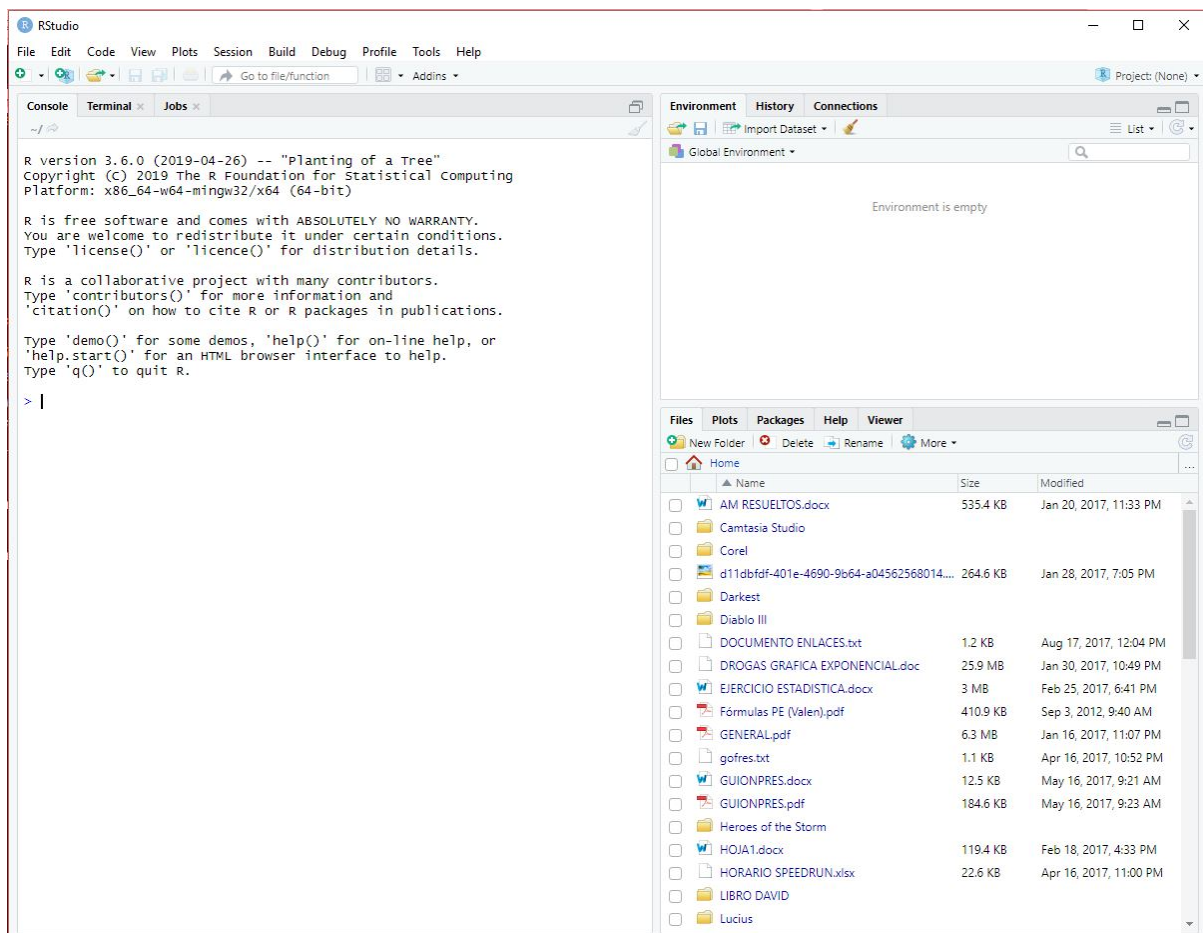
RStudio

File Edit Code View Plots Session Build Debug Profile Tools Help

Go to file/function Addins

Project: (None)

Console Terminal Jobs

~/

R version 3.6.0 (2019-04-26) -- "Planting of a Tree"
Copyright (C) 2019 The R Foundation for Statistical Computing
Platform: x86_64-w64-mingw32/x64 (64-bit)

R is free software and comes with ABSOLUTELY NO WARRANTY.
You are welcome to redistribute it under certain conditions.
Type 'license()' or 'licence()' for distribution details.

R is a collaborative project with many contributors.
Type 'contributors()' for more information and
'citation()' on how to cite R or R packages in publications.

Type 'demo()' for some demos, 'help()' for on-line help, or
'help.start()' for an HTML browser interface to help.
Type 'q()' to quit R.

>

Environment History Connections

Import Dataset

List

Global Environment

Environment is empty

Files Plots Packages Help Viewer

New Folder Delete Rename More

Home

| Name | Size | Modified |
|---|---|---|
| AM RESUELTOS.docx | 535.4 KB | Jan 20, 2017, 11:33 PM |
| Camtasia Studio | | |
| Corel | | |
| d11dbfdf-401e-4690-9b64-a04562568014... | 264.6 KB | Jan 28, 2017, 7:05 PM |
| Darkest | | |
| Diablo III | | |
| DOCUMENTO ENLACES.txt | 1.2 KB | Aug 17, 2017, 12:04 PM |
| DROGAS GRAFICA EXPONENCIAL.doc | 25.9 MB | Jan 30, 2017, 10:49 PM |
| EJERCICIO ESTADISTICA.docx | 3 MB | Feb 25, 2017, 6:41 PM |
| Fórmulas PE (Valen).pdf | 410.9 KB | Sep 3, 2012, 9:40 AM |
| GENERAL.pdf | 6.3 MB | Jan 16, 2017, 11:07 PM |
| gofres.txt | 1.1 KB | Apr 16, 2017, 10:52 PM |
| GUIONPRES.docx | 12.5 KB | May 16, 2017, 9:21 AM |
| GUIONPRES.pdf | 184.6 KB | May 16, 2017, 9:23 AM |
| Heroes of the Storm | | |
| HOJA1.docx | 119.4 KB | Feb 18, 2017, 4:33 PM |
| HORARIO SPEEDRUN.xlsx | 22.6 KB | Apr 16, 2017, 11:00 PM |
| LIBRO DAVID | | |
| Lucius | | |